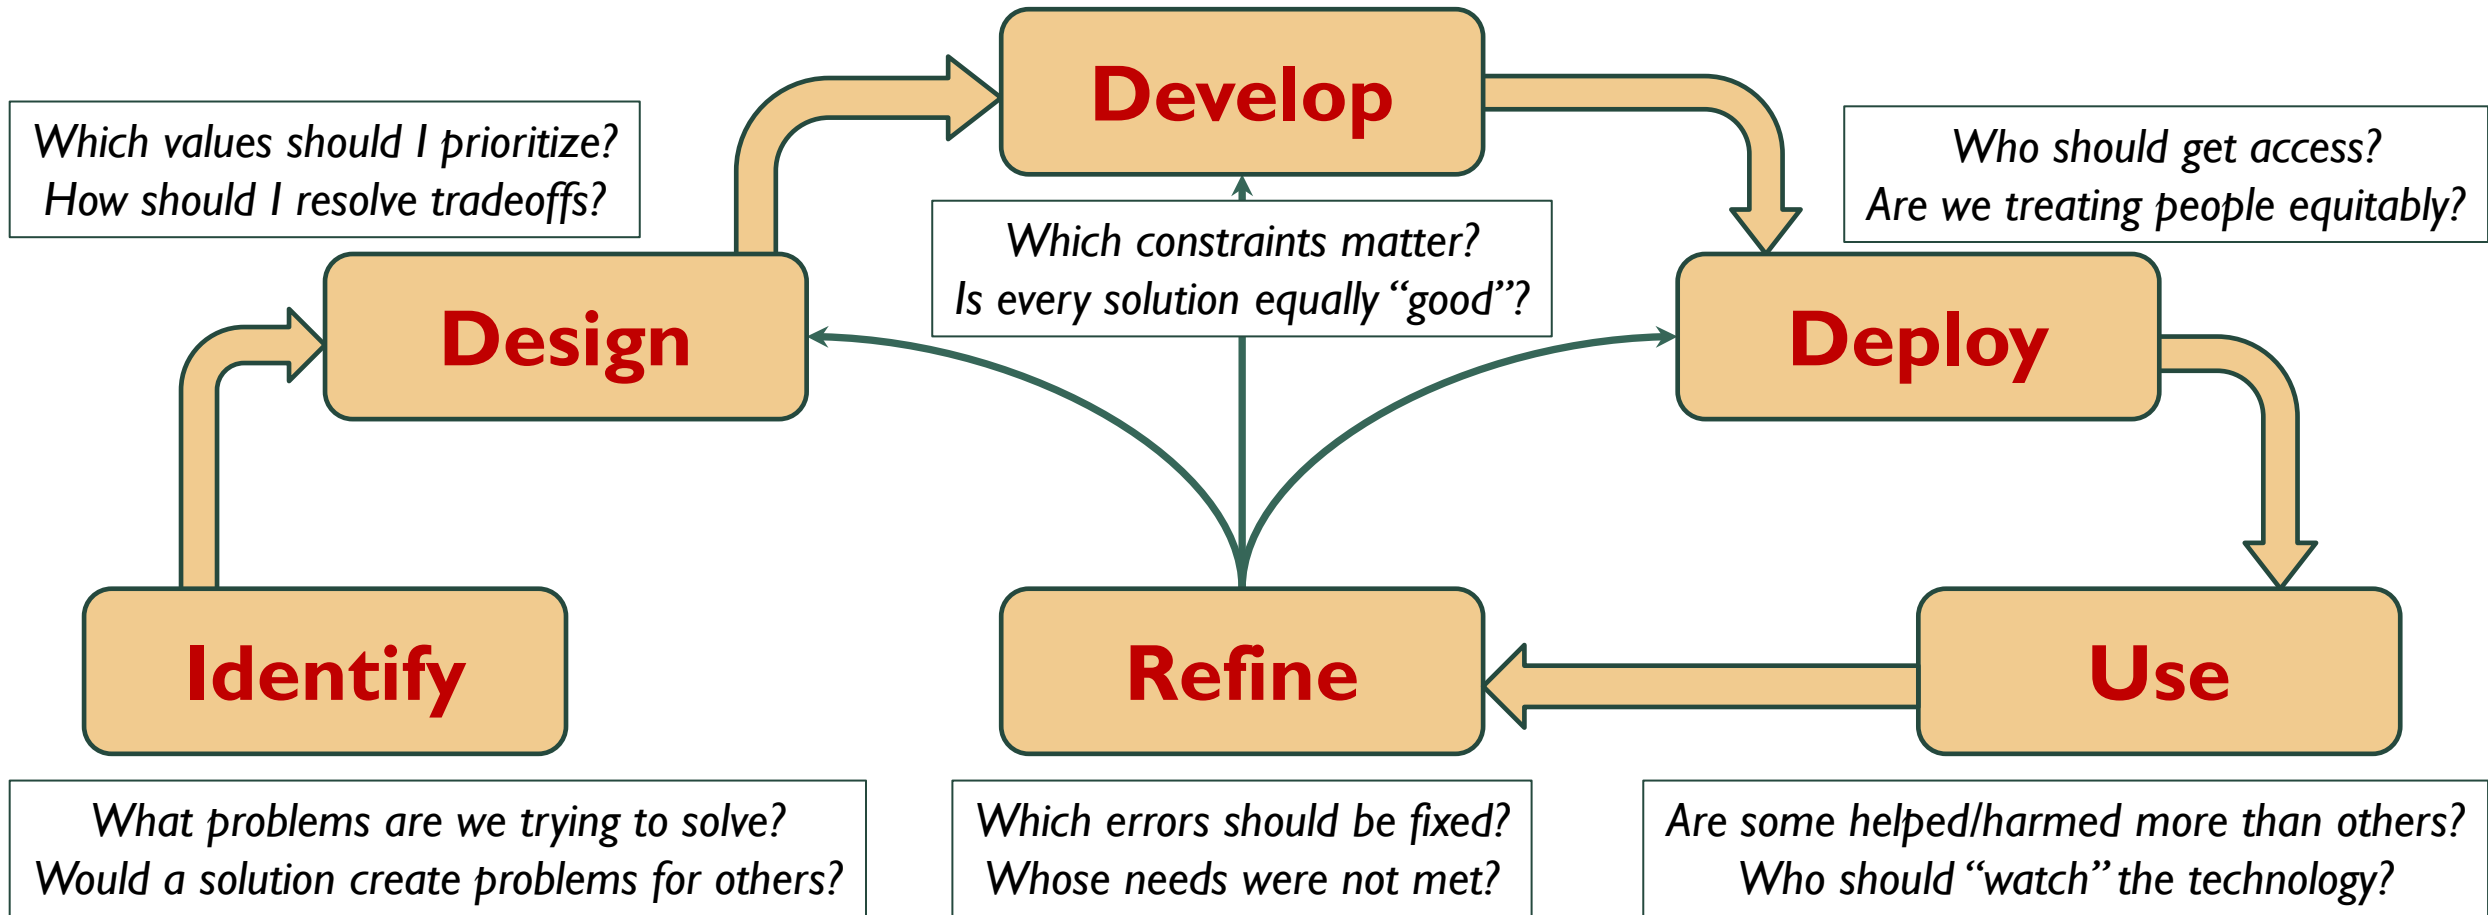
Which values should I prioritize?
How should I resolve tradeoffs?

Develop

Who should get access?
Are we treating people equitably?

Which constraints matter?
Is every solution equally "good"?

Design

Deploy

Identify

Refine

Use

What problems are we trying to solve?
Would a solution create problems for others?

Which errors should be fixed?
Whose needs were not met?

Are some helped/harmed more than others?
Who should "watch" the technology?